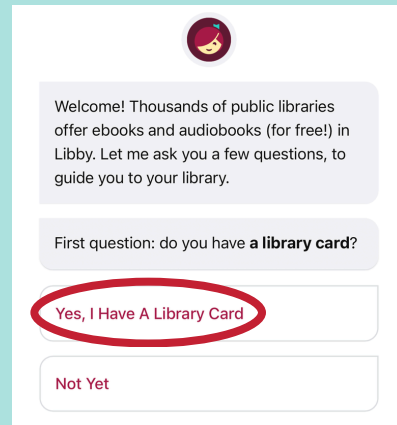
Welcome! Thousands of public libraries offer ebooks and audiobooks (for free!) in Libby. Let me ask you a few questions, to guide you to your library.

First question: do you have **a library card**?

Yes, I Have A Library Card

Not Yet